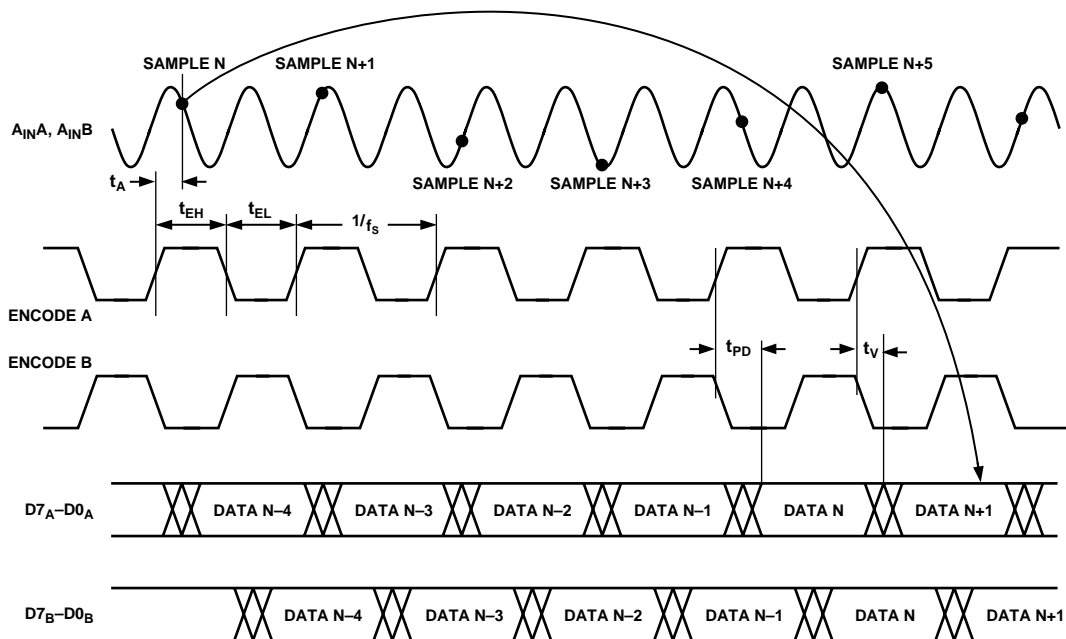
SAMPLE N
SAMPLE N+1
SAMPLE N+5
$A_{IN}A$, $A_{IN}B$
SAMPLE N+2
SAMPLE N+3
SAMPLE N+4
$t_A$
$t_{EH}$
$t_{EL}$
$1/f_S$
ENCODE A
ENCODE B
$t_{PD}$
$t_V$
$D7_A–D0_A$
DATA N–4
DATA N–3
DATA N–2
DATA N–1
DATA N
DATA N+1
$D7_B–D0_B$
DATA N–4
DATA N–3
DATA N–2
DATA N–1
DATA N
DATA N+1